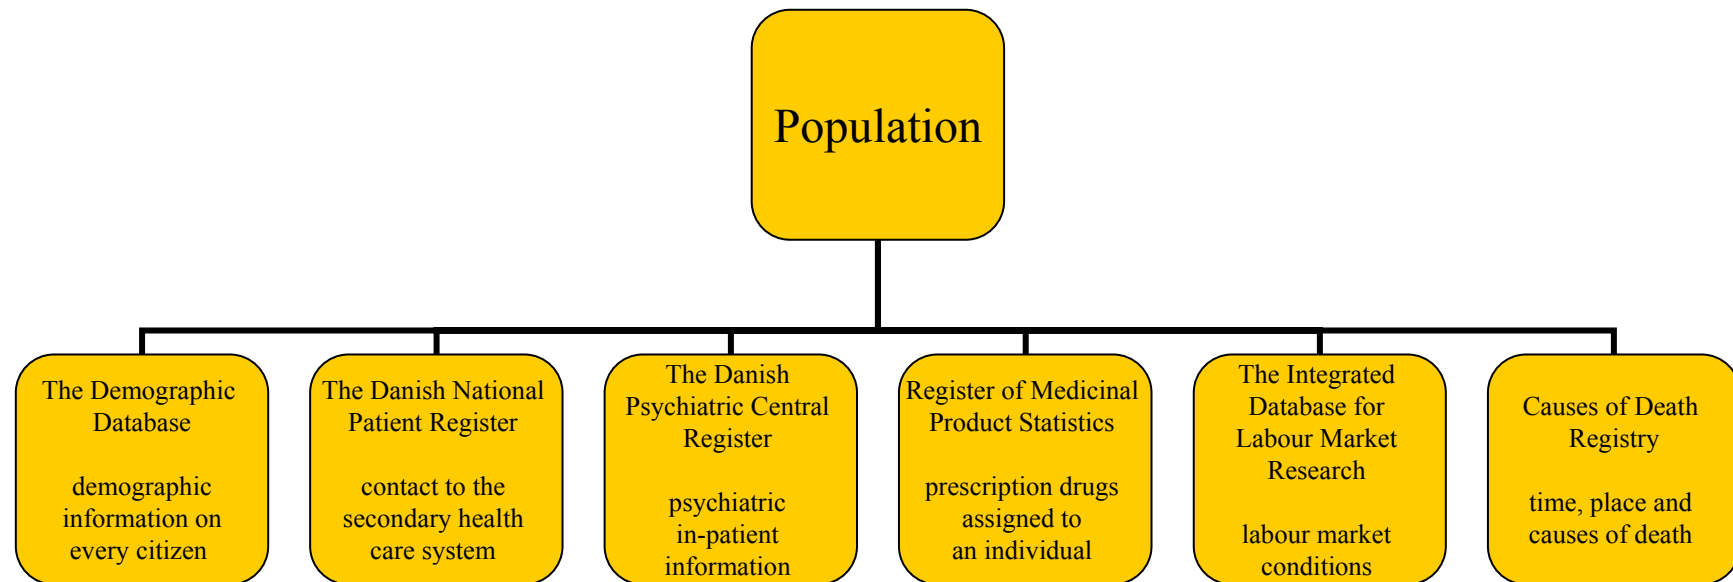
Population

The Demographic Database

demographic information on every citizen

The Danish National Patient Register

contact to the secondary health care system

The Danish Psychiatric Central Register

psychiatric in-patient information

Register of Medicinal Product Statistics

prescription drugs assigned to an individual

The Integrated Database for Labour Market Research

labour market conditions

Causes of Death Registry

time, place and causes of death